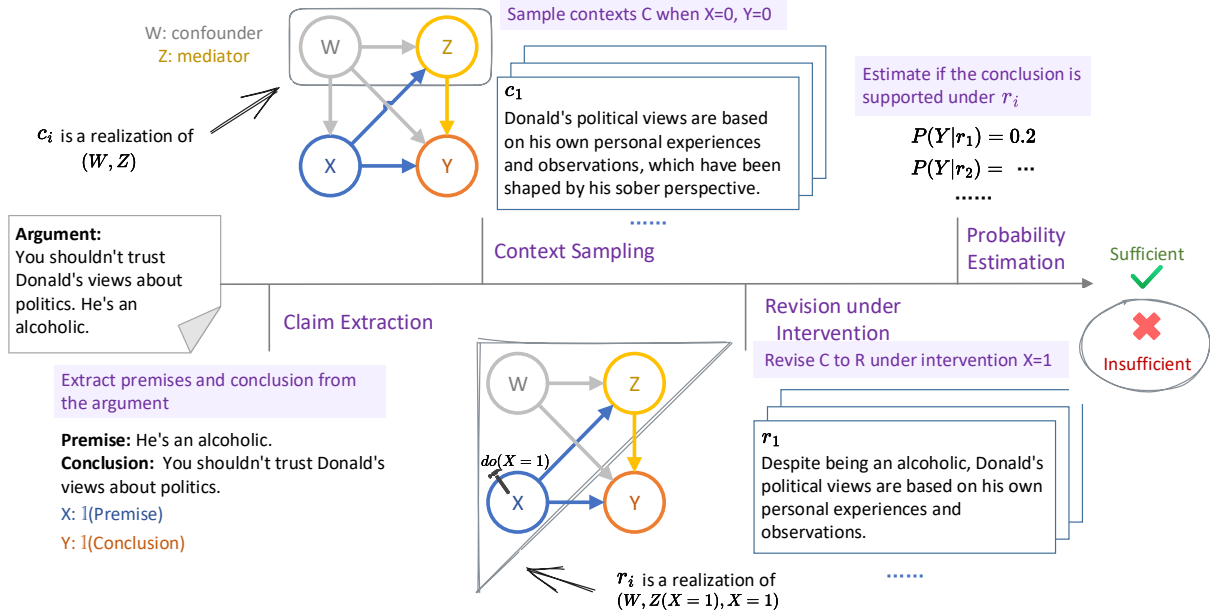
W: confounder
Z: mediator

W
Z
X
Y

$c_i$ is a realization of $(W, Z)$

Sample contexts C when X=0, Y=0

$c_1$
Donald's political views are based on his own personal experiences and observations, which have been shaped by his sober perspective.

......

Estimate if the conclusion is supported under $r_i$

$P(Y|r_1) = 0.2$
$P(Y|r_2) = \cdots$
......

**Argument:**
You shouldn't trust Donald's views about politics. He's an alcoholic.

Context Sampling

Probability Estimation

Sufficient

Insufficient

Claim Extraction

Revision under Intervention

Revise C to R under intervention X=1

Extract premises and conclusion from the argument

**Premise:** He's an alcoholic.
**Conclusion:** You shouldn't trust Donald's views about politics.
X: 𝟙(Premise)
Y: 𝟙(Conclusion)

W
Z
$do(X=1)$
X
Y

$r_1$
Despite being an alcoholic, Donald's political views are based on his own personal experiences and observations.

......

$r_i$ is a realization of $(W, Z(X=1), X=1)$